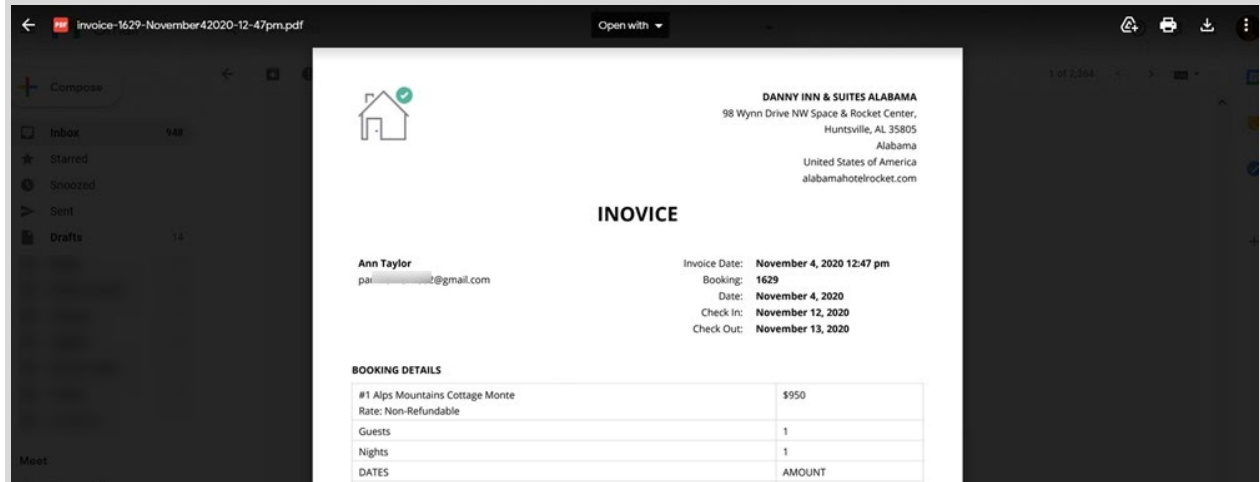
invoice-1629-November42020-12-47pm.pdf

Open with

Compose
Inbox 948
Starred
Snoozed
Sent
Drafts 14

Meet

1 of 3,364

DANNY INN & SUITES ALABAMA
98 Wynn Drive NW Space & Rocket Center,
Huntsville, AL 35805
Alabama
United States of America
alabamahotelrocket.com

INOVICE

Ann Taylor
pa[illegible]2@gmail.com

Invoice Date: November 4, 2020 12:47 pm
Booking: 1629
Date: November 4, 2020
Check In: November 12, 2020
Check Out: November 13, 2020

BOOKING DETAILS

| #1 Alps Mountains Cottage Monte<br>Rate: Non-Refundable | $950 |
|---|---|
| Guests | 1 |
| Nights | 1 |
| DATES | AMOUNT |